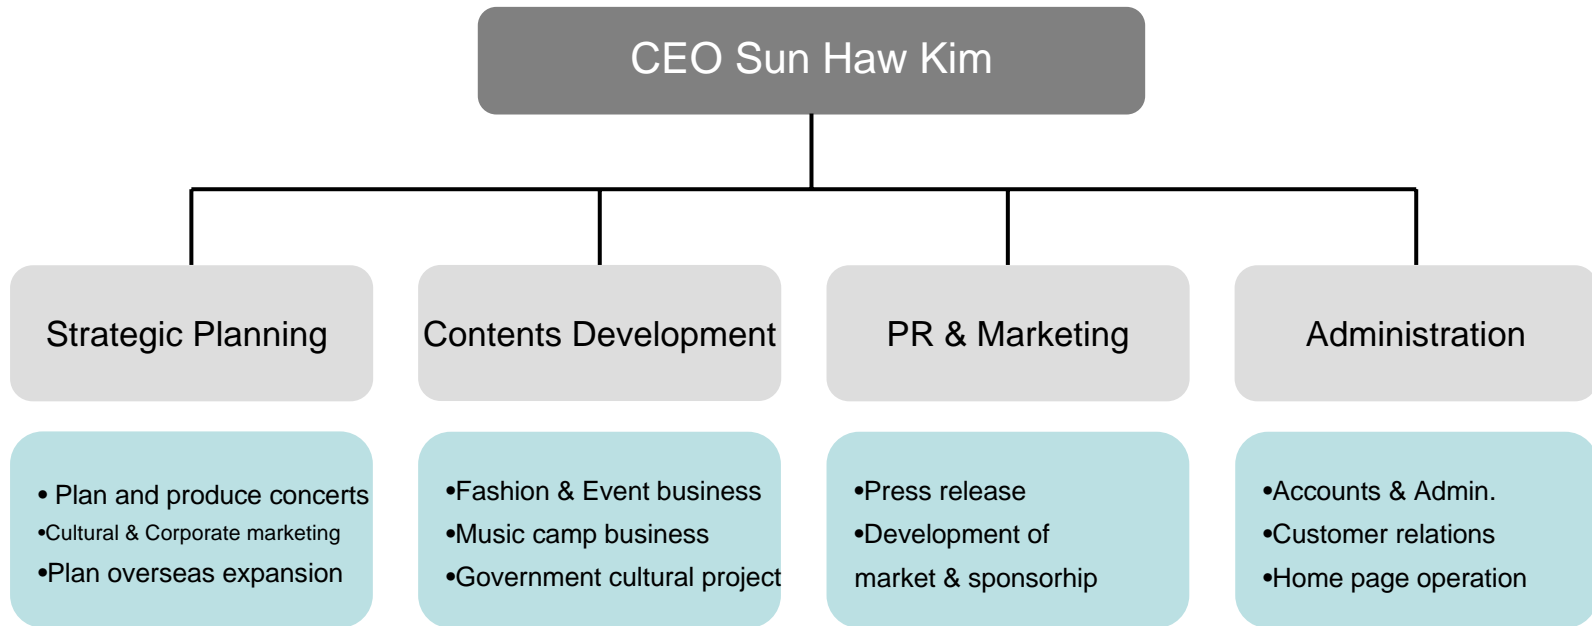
CEO Sun Haw Kim

Strategic Planning

Contents Development

PR & Marketing

Administration

• Plan and produce concerts
•Cultural & Corporate marketing
•Plan overseas expansion

•Fashion & Event business
•Music camp business
•Government cultural project

•Press release
•Development of market & sponsorhip

•Accounts & Admin.
•Customer relations
•Home page operation